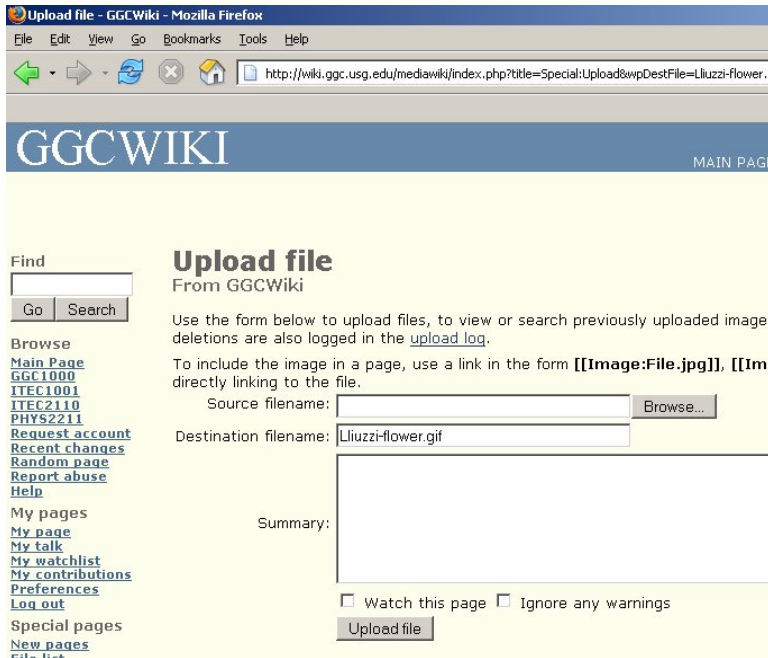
Upload file - GGCWiki - Mozilla Firefox

File Edit View Go Bookmarks Tools Help

http://wiki.ggc.usg.edu/mediawiki/index.php?title=Special:Upload&wpDestFile=Lliuzzi-flower.

GGCWIKI

MAIN PAG

Find

Go Search

Browse

Main Page
GGC1000
ITEC1001
ITEC2110
PHYS2211
Request account
Recent changes
Random page
Report abuse
Help

My pages

My page
My talk
My watchlist
My contributions
Preferences
Log out

Special pages

New pages
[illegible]

Upload file

From GGCWiki

Use the form below to upload files, to view or search previously uploaded image deletions are also logged in the upload log.

To include the image in a page, use a link in the form **[[Image:File.jpg]]**, **[[Im** directly linking to the file.

Source filename: Browse...

Destination filename: Lliuzzi-flower.gif

Summary:

Watch this page Ignore any warnings

Upload file